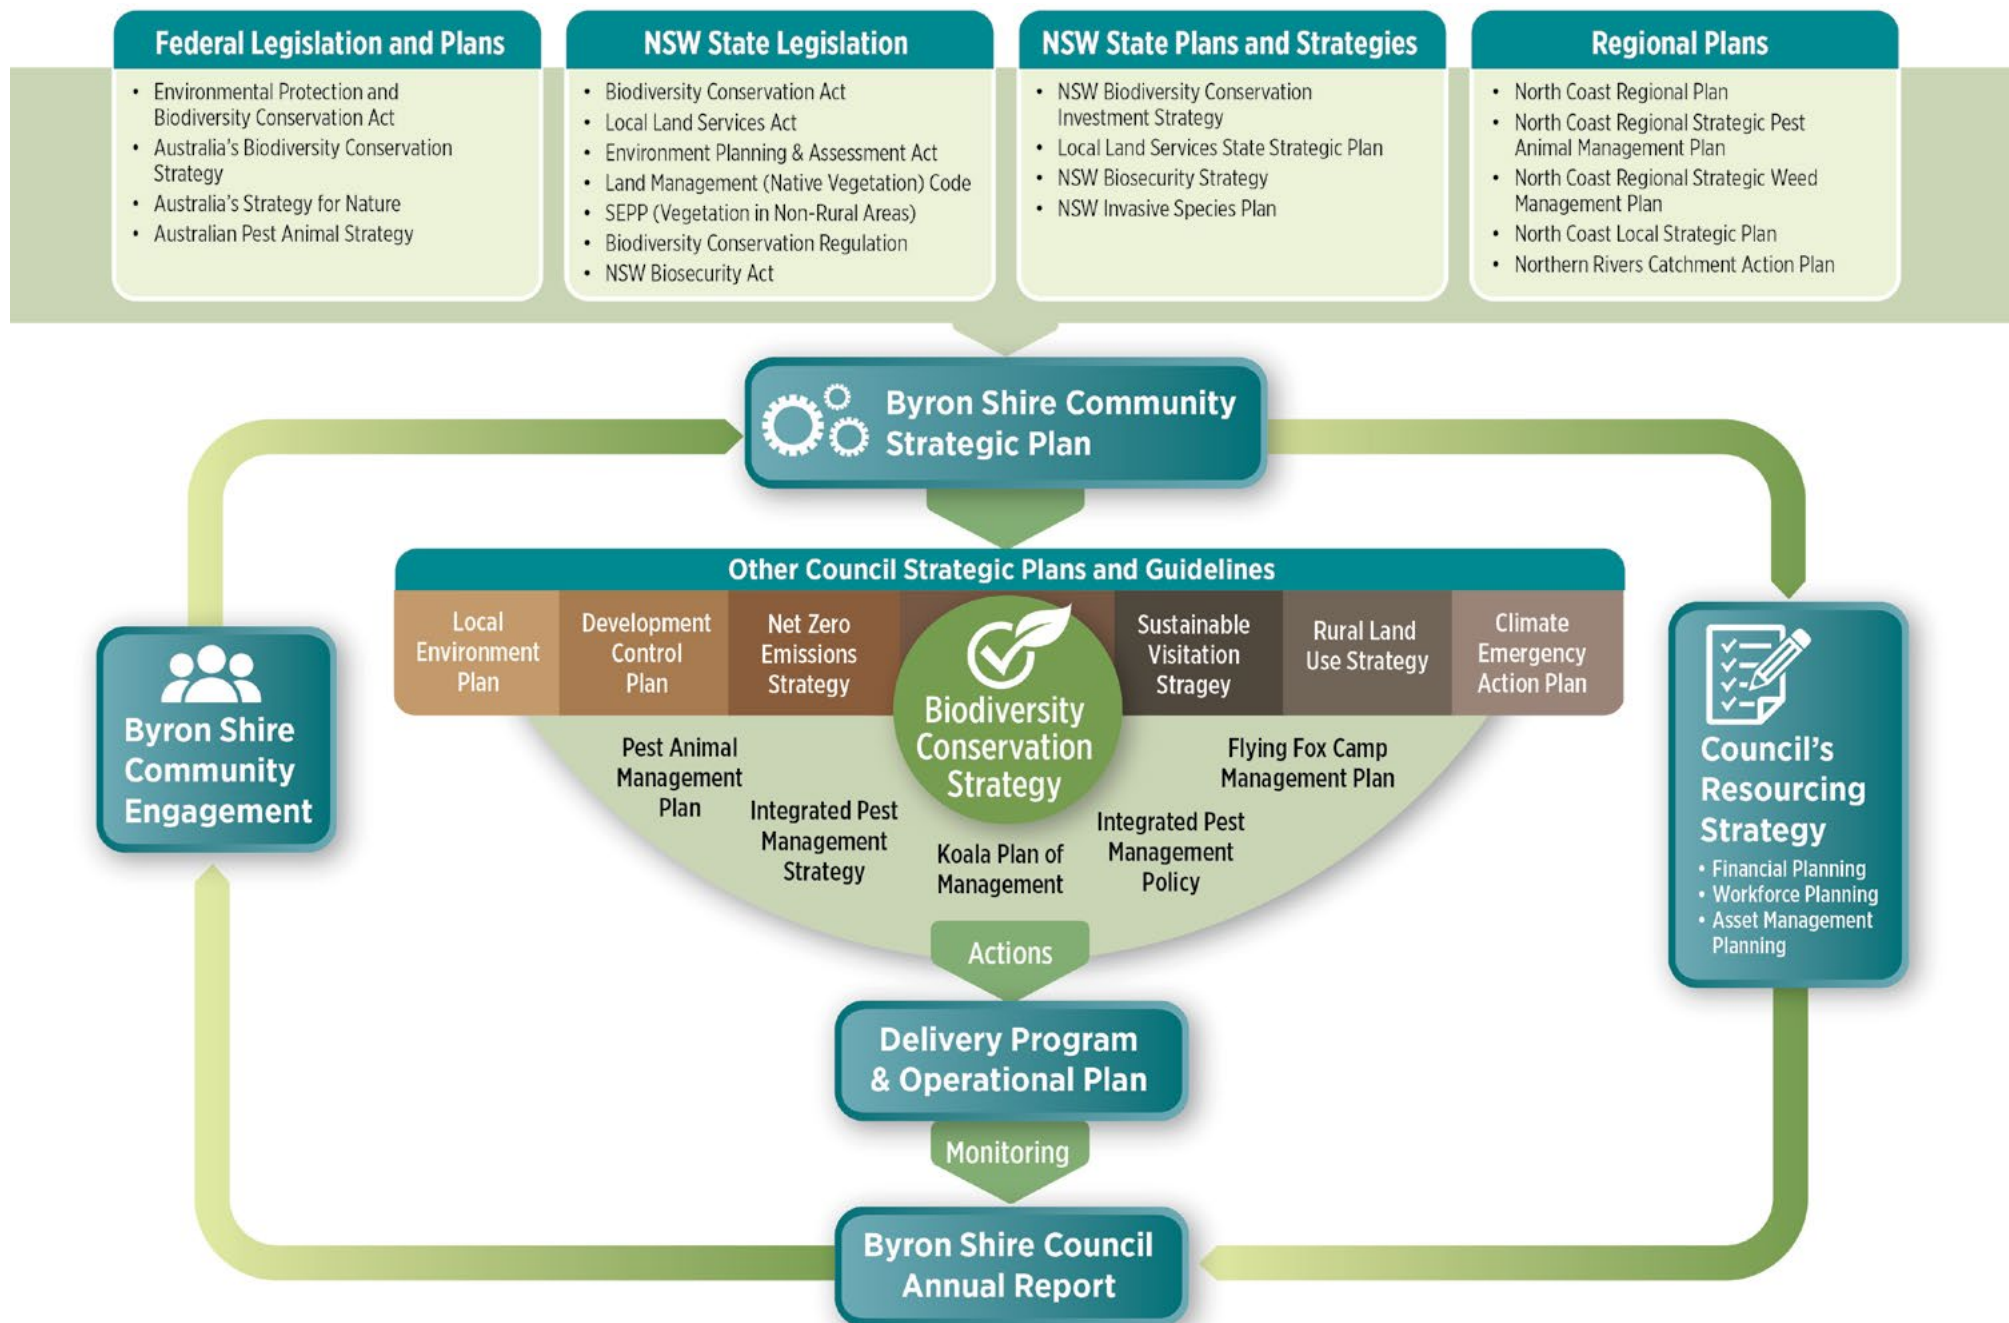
Federal Legislation and Plans

- Environmental Protection and Biodiversity Conservation Act
- Australia's Biodiversity Conservation Strategy
- Australia's Strategy for Nature
- Australian Pest Animal Strategy

NSW State Legislation

- Biodiversity Conservation Act
- Local Land Services Act
- Environment Planning & Assessment Act
- Land Management (Native Vegetation) Code
- SEPP (Vegetation in Non-Rural Areas)
- Biodiversity Conservation Regulation
- NSW Biosecurity Act

NSW State Plans and Strategies

- NSW Biodiversity Conservation Investment Strategy
- Local Land Services State Strategic Plan
- NSW Biosecurity Strategy
- NSW Invasive Species Plan

Regional Plans

- North Coast Regional Plan
- North Coast Regional Strategic Pest Animal Management Plan
- North Coast Regional Strategic Weed Management Plan
- North Coast Local Strategic Plan
- Northern Rivers Catchment Action Plan

Byron Shire Community Strategic Plan

Other Council Strategic Plans and Guidelines

Local Environment Plan

Development Control Plan

Net Zero Emissions Strategy

Biodiversity Conservation Strategy

Sustainable Visitation Stragey

Rural Land Use Strategy

Climate Emergency Action Plan

Pest Animal Management Plan

Integrated Pest Management Strategy

Koala Plan of Management

Integrated Pest Management Policy

Flying Fox Camp Management Plan

Actions

Byron Shire Community Engagement

Council's Resourcing Strategy
• Financial Planning
• Workforce Planning
• Asset Management Planning

Delivery Program & Operational Plan

Monitoring

Byron Shire Council Annual Report